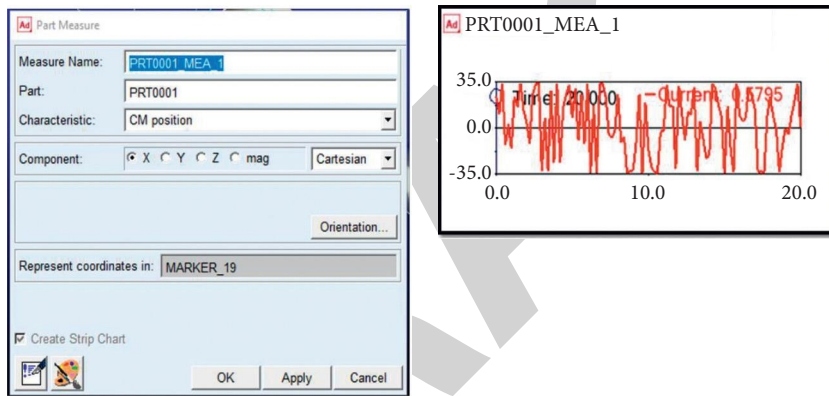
Part Measure

Measure Name: PRT0001_MEA_1

Part: PRT0001

Characteristic: CM position

Component: X Y Z mag Cartesian

Orientation...

Represent coordinates in: MARKER_19

Create Strip Chart

OK Apply Cancel

PRT0001_MEA_1

35.0

0.0

-35.0

Time: 20.000

Current: 0.5795

0.0 10.0 20.0